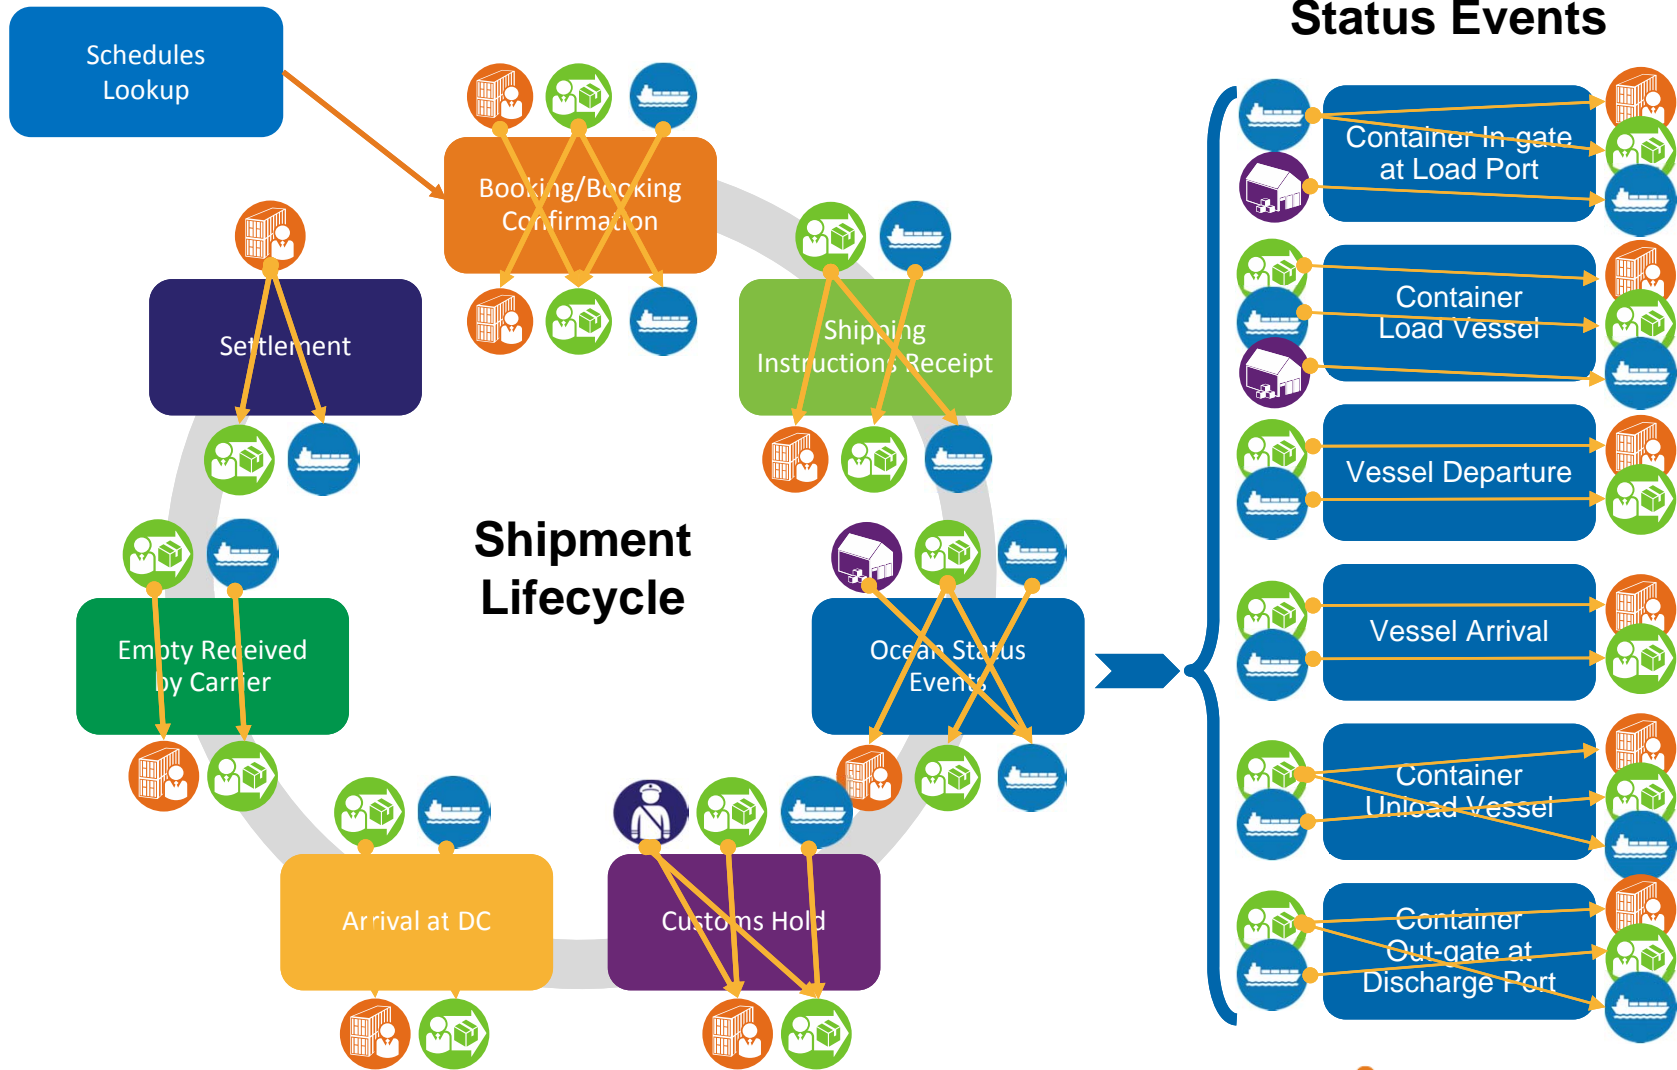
Schedules Lookup

Booking/Booking Confirmation

Shipping Instructions Receipt

Settlement

Shipment Lifecycle

Empty Received by Carrier

Ocean Status Events

Arrival at DC

Customs Hold

Status Events

Container In-gate at Load Port

Container Load Vessel

Vessel Departure

Vessel Arrival

Container Unload Vessel

Container Out-gate at Discharge Port